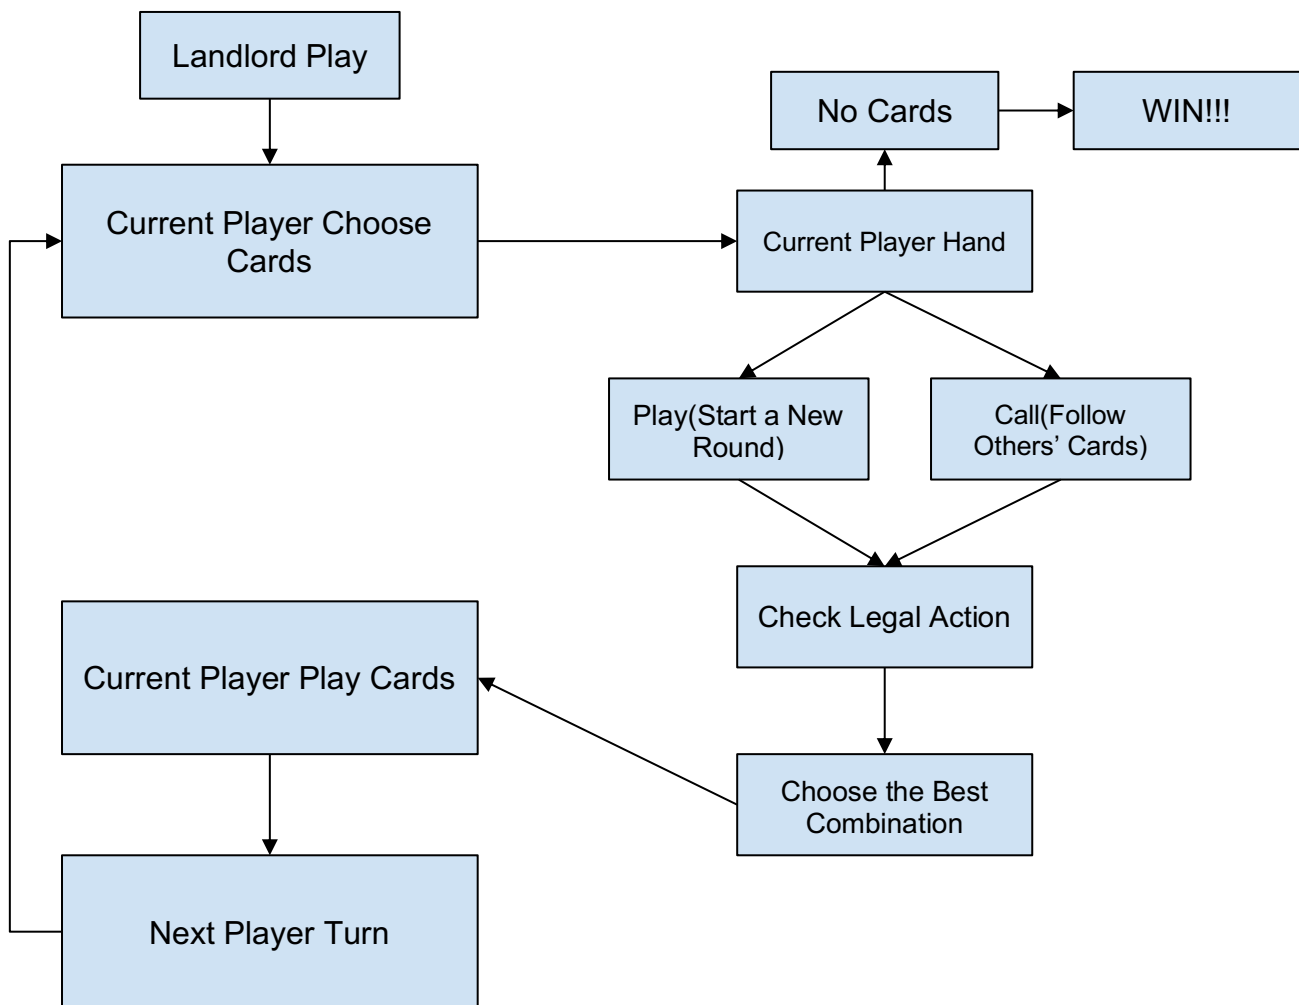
Landlord Play

Current Player Choose Cards

No Cards

WIN!!!

Current Player Hand

Play(Start a New Round)

Call(Follow Others' Cards)

Check Legal Action

Current Player Play Cards

Choose the Best Combination

Next Player Turn